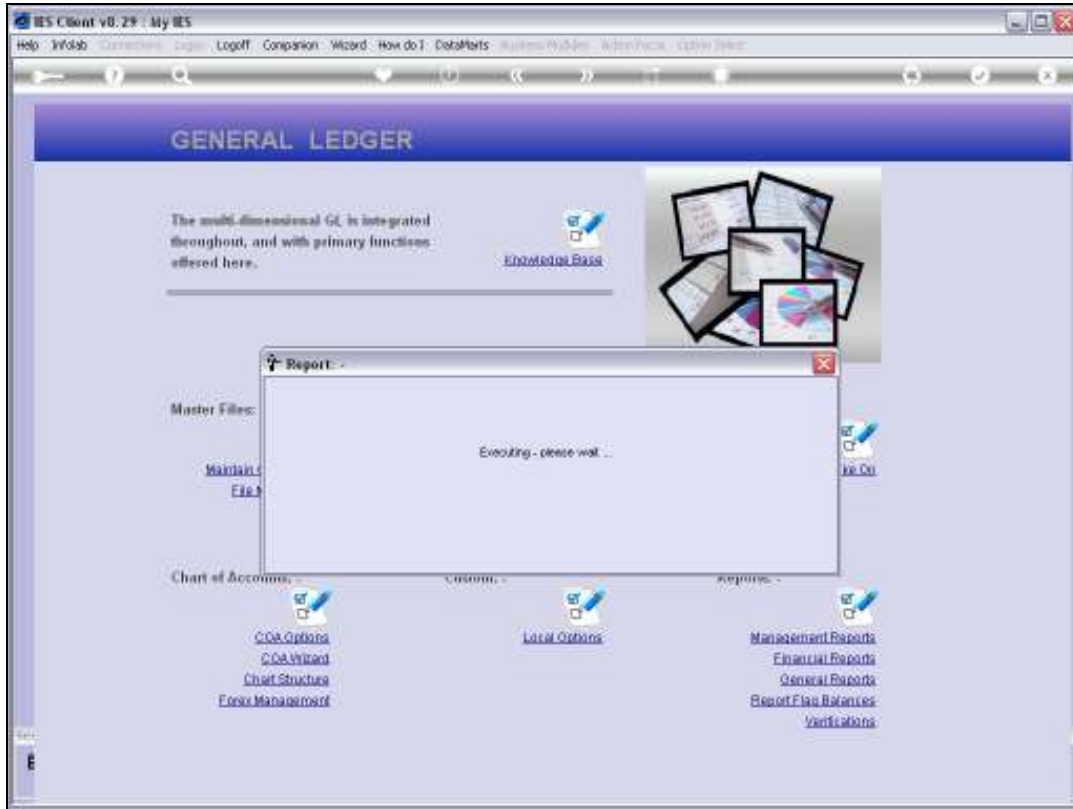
IES Client v8.29 : My IES

Help Infolab Connections Logon Logoff Companion Wizard How do I DataMarts Business Modules Action Focus Option Select

GENERAL LEDGER

The multi-dimensional GL is integrated throughout, and with primary functions offered here.

Knowledge Base

Report: -

Executing - please wait ...

Master Files:

Maintain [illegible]
File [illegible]

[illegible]ke On

Chart of Accounts: -

COA Options
COA Wizard
Chart Structure
Forex Management

Custom: -

Local Options

Reports: -

Management Reports
Financial Reports
General Reports
Report Flag Balances
Verifications